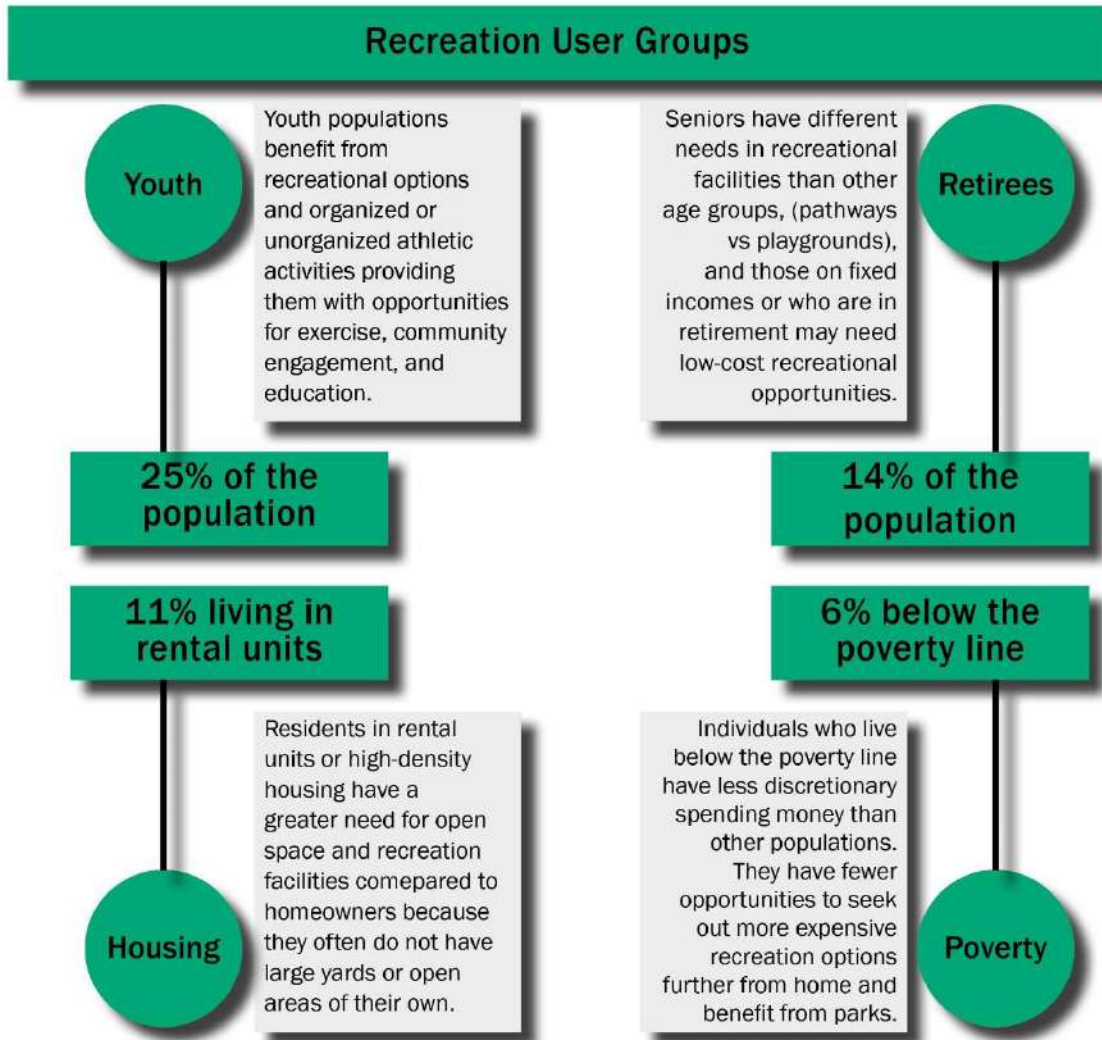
Recreation User Groups

Youth

Youth populations benefit from recreational options and organized or unorganized athletic activities providing them with opportunities for exercise, community engagement, and education.

25% of the population

Retirees

Seniors have different needs in recreational facilities than other age groups, (pathways vs playgrounds), and those on fixed incomes or who are in retirement may need low-cost recreational opportunities.

14% of the population

11% living in rental units

Residents in rental units or high-density housing have a greater need for open space and recreation facilities comepared to homeowners because they often do not have large yards or open areas of their own.

Housing

6% below the poverty line

Individuals who live below the poverty line have less discretionary spending money than other populations. They have fewer opportunities to seek out more expensive recreation options further from home and benefit from parks.

Poverty